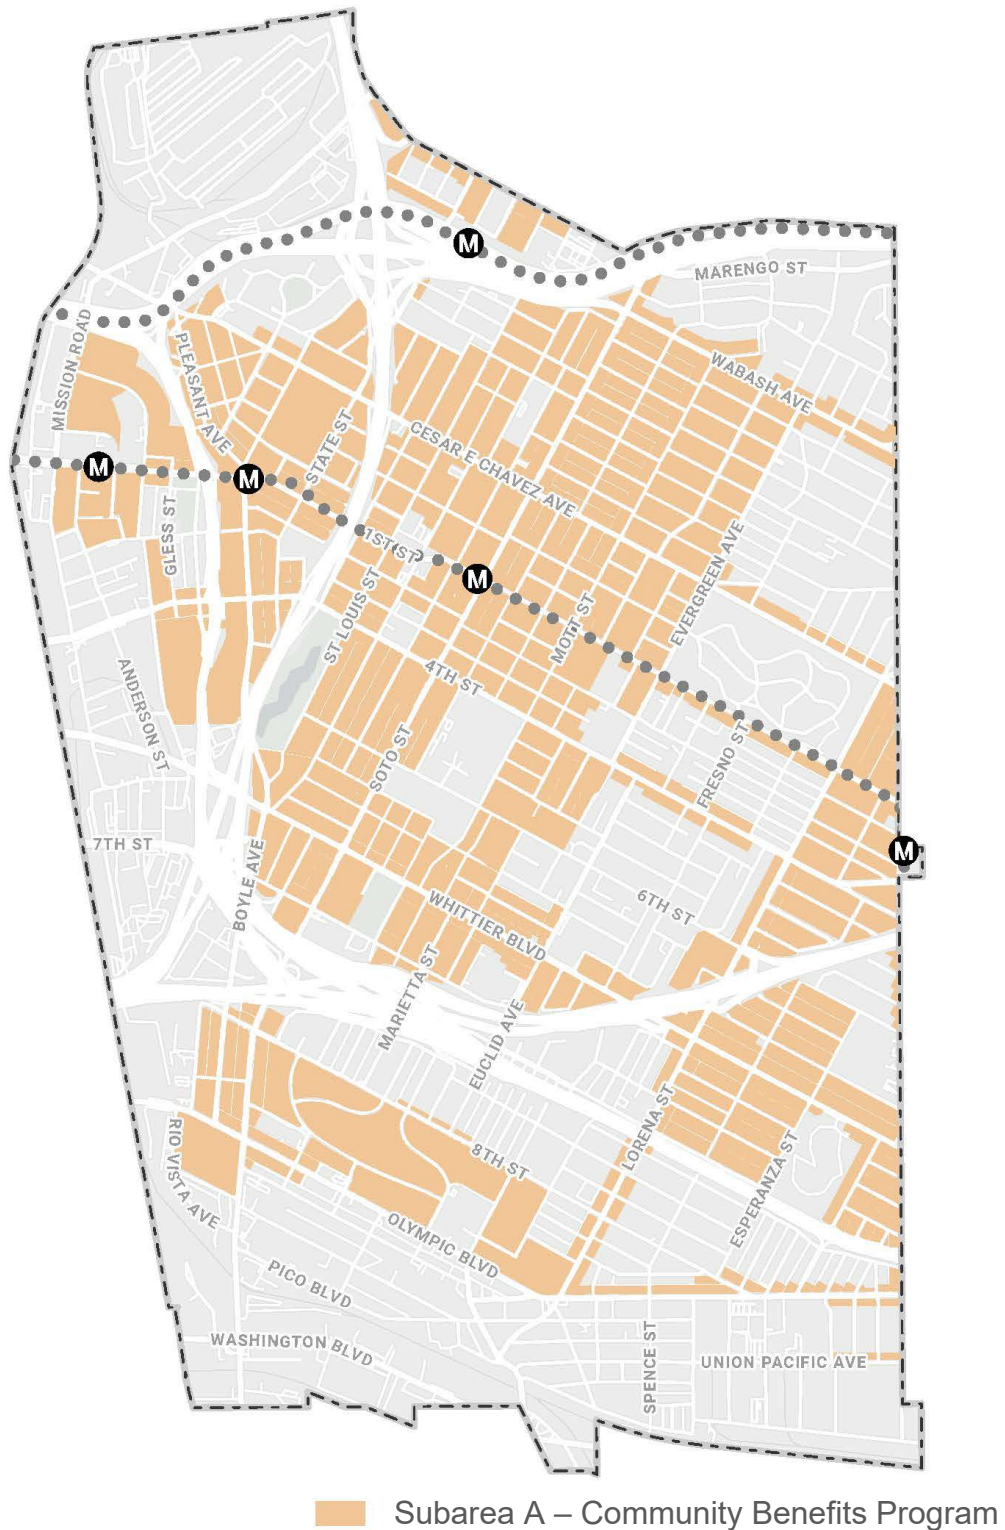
M
MARENGO ST
MISSION ROAD
PLEASANT AVE
WABASH AVE
STATE ST
CESAR E CHAVEZ AVE
M
M
GLESS ST
1ST ST
M
EVERGREEN AVE
MOTT ST
ST LOUIS ST
4TH ST
ANDERSON ST
SOTO ST
FRESNO ST
7TH ST
M
BOYLE AVE
6TH ST
WHITTIER BLVD
MARIETTA ST
EUCLID AVE
LORENA ST
RIO VISTA AVE
8TH ST
ESPERANZA ST
OLYMPIC BLVD
PICO BLVD
WASHINGTON BLVD
SPENCE ST
UNION PACIFIC AVE
Subarea A – Community Benefits Program